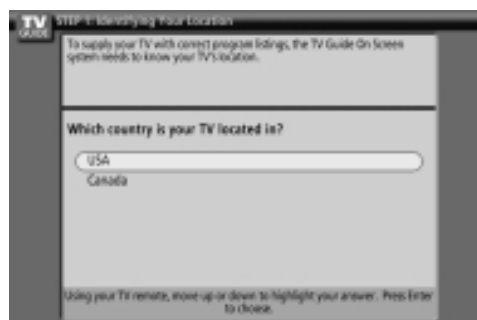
TV GUIDE

STEP 1: Identifying Your Location

To supply your TV with correct program listings, the TV Guide On Screen system needs to know your TV's location.

Which country is your TV located in?

USA

Canada

Using your TV remote, move up or down to highlight your answer. Press Enter to choose.